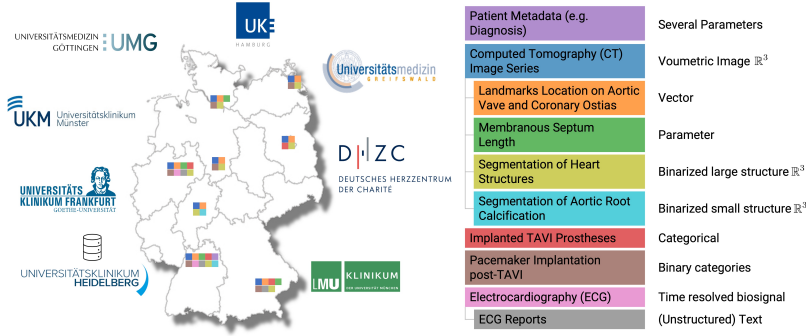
UNIVERSITÄTSMEDIZIN GÖTTINGEN UMG

UKE HAMBURG

Universitätsmedizin GREIFSWALD

UKM Universitätsklinikum Münster

UNIVERSITÄTS KLINIKUM FRANKFURT GOETHE-UNIVERSITÄT

DZHC DEUTSCHES HERZZENTRUM DER CHARITÉ

UNIVERSITÄTSKLINIKUM HEIDELBERG

LMU KLINIKUM DER UNIVERSITÄT MÜNCHEN

| | |
|---|---|
| Patient Metadata (e.g. Diagnosis) | Several Parameters |
| Computed Tomography (CT) Image Series | Voumetric Image $\mathbb{R}^3$ |
| Landmarks Location on Aortic Vave and Coronary Ostias | Vector |
| Membranous Septum Length | Parameter |
| Segmentation of Heart Structures | Binarized large structure $\mathbb{R}^3$ |
| Segmentation of Aortic Root Calcification | Binarized small structure $\mathbb{R}^3$ |
| Implanted TAVI Prostheses | Categorical |
| Pacemaker Implantation post-TAVI | Binary categories |
| Electrocardiography (ECG) | Time resolved biosignal |
| ECG Reports | (Unstructured) Text |